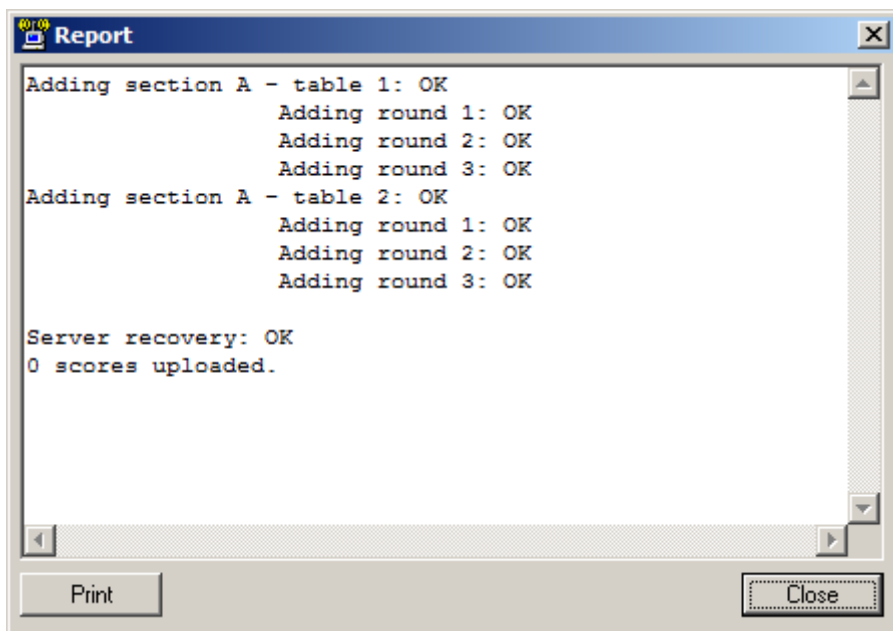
Report

Adding section A - table 1: OK
Adding round 1: OK
Adding round 2: OK
Adding round 3: OK
Adding section A - table 2: OK
Adding round 1: OK
Adding round 2: OK
Adding round 3: OK

Server recovery: OK
0 scores uploaded.

Print

Close